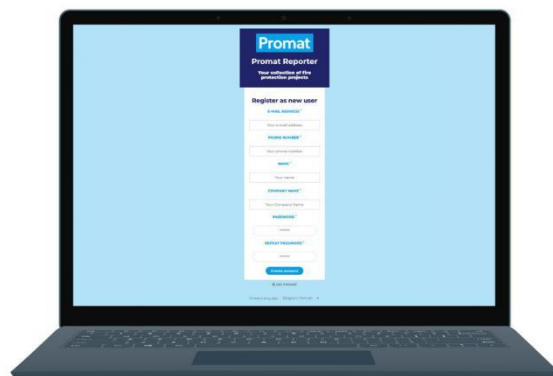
Promat

Promat Reporter

Your collection of fire protection projects

Register as new user

E-MAIL ADDRESS*

Your e-mail address

PHONE NUMBER*

Your phone number

NAME*

Your name

COMPANY NAME*

Your Company Name

PASSWORD*

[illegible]

REPEAT PASSWORD*

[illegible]

Create account

© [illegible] Promat

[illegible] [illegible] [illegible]